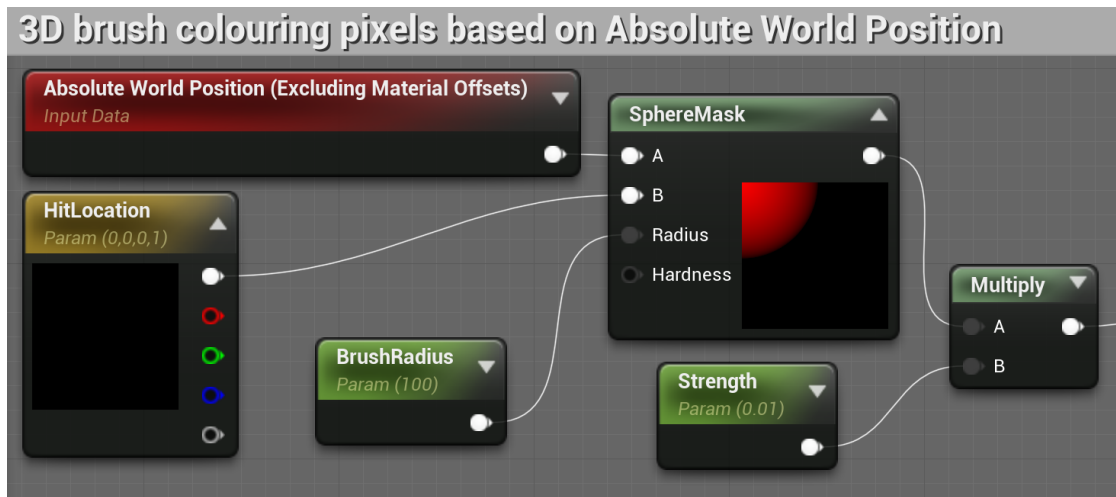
3D brush colouring pixels based on Absolute World Position

Absolute World Position (Excluding Material Offsets)
Input Data

SphereMask
A
B
Radius
Hardness

HitLocation
Param (0,0,0,1)

Multiply
A
B

BrushRadius
Param (100)

Strength
Param (0.01)